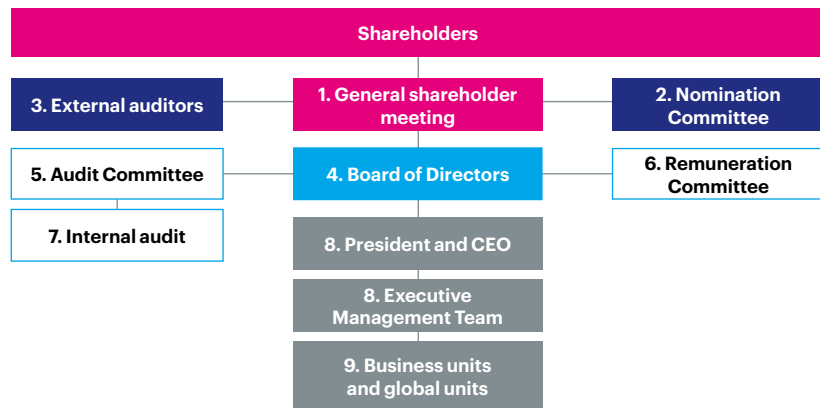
Shareholders

3. External auditors

1. General shareholder meeting

2. Nomination Committee

5. Audit Committee

4. Board of Directors

6. Remuneration Committee

7. Internal audit

8. President and CEO

8. Executive Management Team

9. Business units and global units